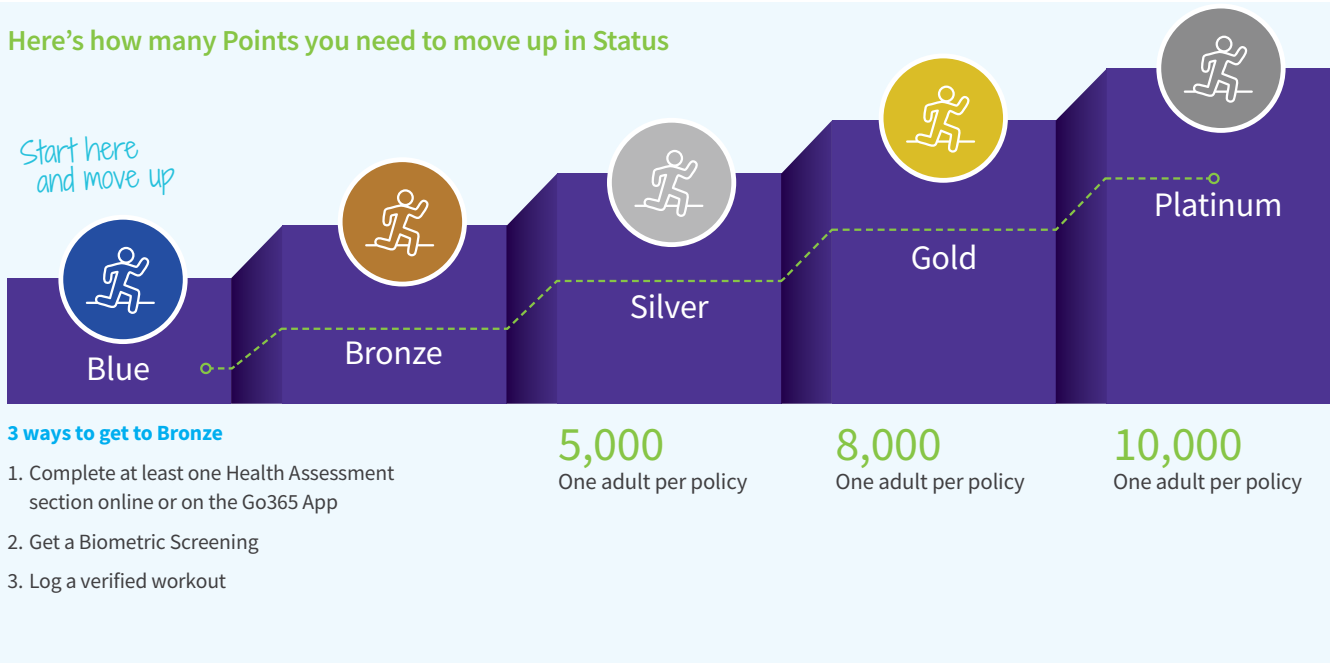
Here's how many Points you need to move up in Status

Start here and move up

Blue

Bronze

Silver

Gold

Platinum

3 ways to get to Bronze

1. Complete at least one Health Assessment section online or on the Go365 App

2. Get a Biometric Screening

3. Log a verified workout

5,000
One adult per policy

8,000
One adult per policy

10,000
One adult per policy